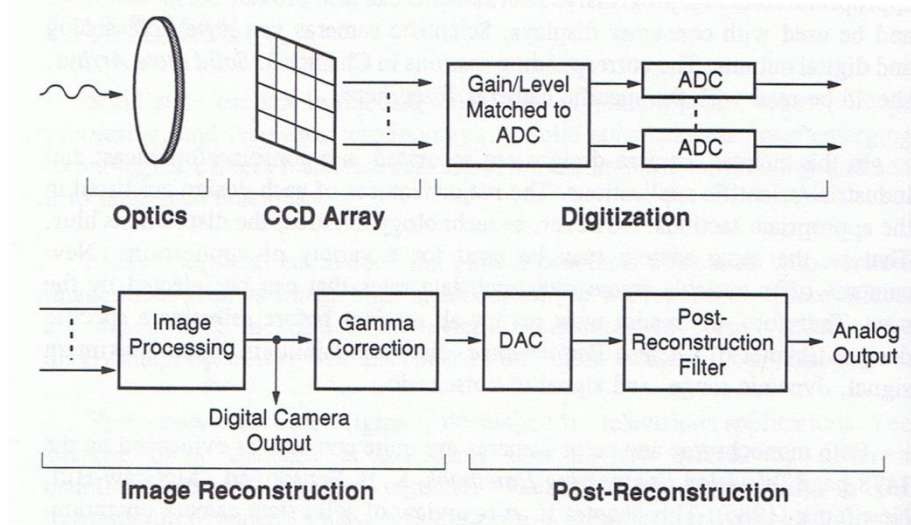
Gain/Level Matched to ADC

ADC

ADC

Optics

CCD Array

Digitization

Image Processing

Gamma Correction

DAC

Post-Reconstruction Filter

Analog Output

Digital Camera Output

Image Reconstruction

Post-Reconstruction